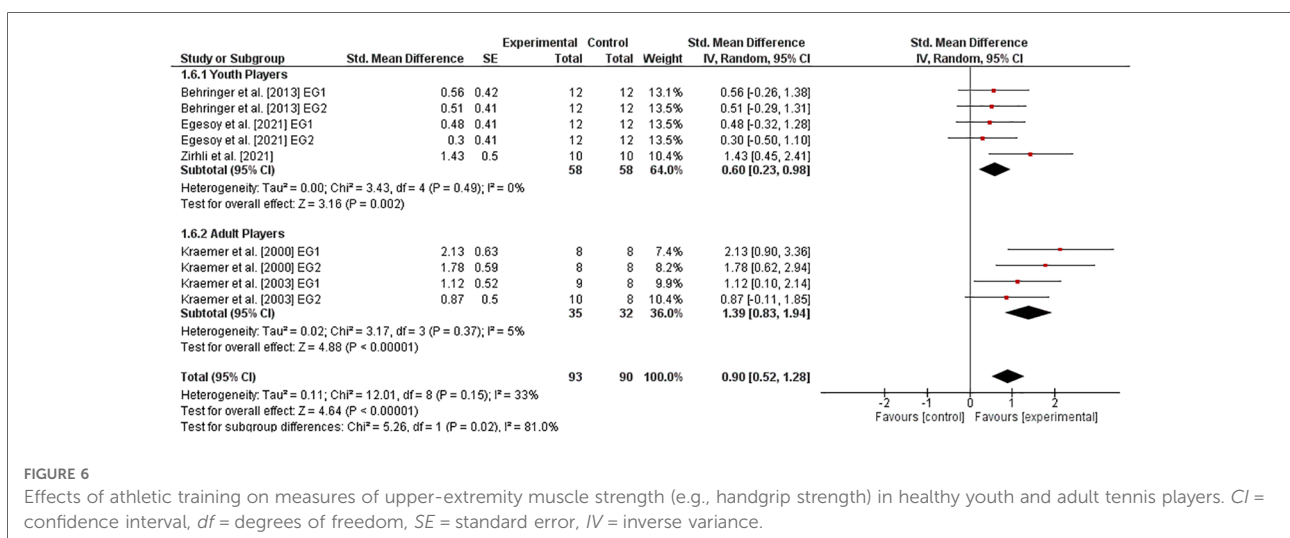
| Study or Subgroup | Std. Mean Difference | SE | Experimental Total | Control Total | Weight | Std. Mean Difference IV, Random, 95% CI |
|---|---|---|---|---|---|---|
| **1.6.1 Youth Players** | | | | | | |
| Behringer et al. [2013] EG1 | 0.56 | 0.42 | 12 | 12 | 13.1% | 0.56 [-0.26, 1.38] |
| Behringer et al. [2013] EG2 | 0.51 | 0.41 | 12 | 12 | 13.5% | 0.51 [-0.29, 1.31] |
| Egesoy et al. [2021] EG1 | 0.48 | 0.41 | 12 | 12 | 13.5% | 0.48 [-0.32, 1.28] |
| Egesoy et al. [2021] EG2 | 0.3 | 0.41 | 12 | 12 | 13.5% | 0.30 [-0.50, 1.10] |
| Zirhli et al. [2021] | 1.43 | 0.5 | 10 | 10 | 10.4% | 1.43 [0.45, 2.41] |
| **Subtotal (95% CI)** | | | **58** | **58** | **64.0%** | **0.60 [0.23, 0.98]** |

Heterogeneity: Tau² = 0.00; Chi² = 3.43, df = 4 (P = 0.49); I² = 0%
Test for overall effect: Z = 3.16 (P = 0.002)

| Study or Subgroup | Std. Mean Difference | SE | Experimental Total | Control Total | Weight | Std. Mean Difference IV, Random, 95% CI |
|---|---|---|---|---|---|---|
| **1.6.2 Adult Players** | | | | | | |
| Kraemer et al. [2000] EG1 | 2.13 | 0.63 | 8 | 8 | 7.4% | 2.13 [0.90, 3.36] |
| Kraemer et al. [2000] EG2 | 1.78 | 0.59 | 8 | 8 | 8.2% | 1.78 [0.62, 2.94] |
| Kraemer et al. [2003] EG1 | 1.12 | 0.52 | 9 | 8 | 9.9% | 1.12 [0.10, 2.14] |
| Kraemer et al. [2003] EG2 | 0.87 | 0.5 | 10 | 8 | 10.4% | 0.87 [-0.11, 1.85] |
| **Subtotal (95% CI)** | | | **35** | **32** | **36.0%** | **1.39 [0.83, 1.94]** |

Heterogeneity: Tau² = 0.02; Chi² = 3.17, df = 3 (P = 0.37); I² = 5%
Test for overall effect: Z = 4.88 (P < 0.00001)

**Total (95% CI)** **93** **90** **100.0%** **0.90 [0.52, 1.28]**
Heterogeneity: Tau² = 0.11; Chi² = 12.01, df = 8 (P = 0.15); I² = 33%
Test for overall effect: Z = 4.64 (P < 0.00001)
Test for subgroup differences: Chi² = 5.26, df = 1 (P = 0.02), I² = 81.0%

Std. Mean Difference
IV, Random, 95% CI
-2 -1 0 1 2
Favours [control] Favours [experimental]

FIGURE 6
Effects of athletic training on measures of upper-extremity muscle strength (e.g., handgrip strength) in healthy youth and adult tennis players. CI = confidence interval, df = degrees of freedom, SE = standard error, IV = inverse variance.